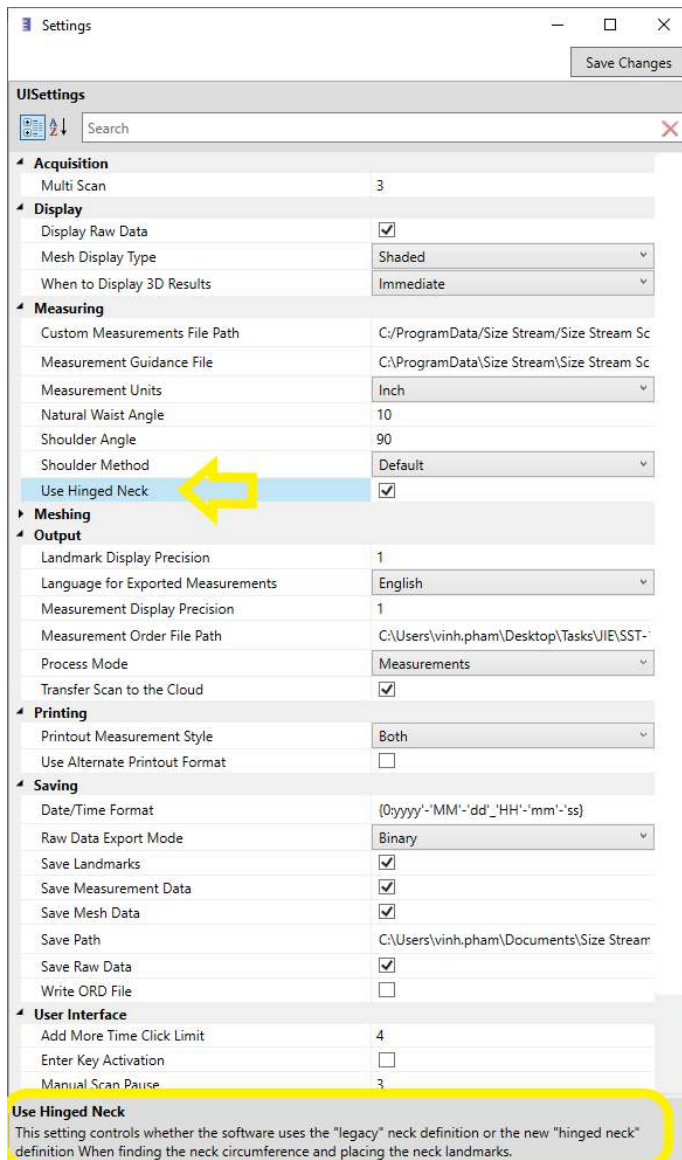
Settings

Save Changes

UISettings

Search

| | |
|---|---|
| **Acquisition** | |
| Multi Scan | 3 |
| **Display** | |
| Display Raw Data | ☑ |
| Mesh Display Type | Shaded |
| When to Display 3D Results | Immediate |
| **Measuring** | |
| Custom Measurements File Path | C:/ProgramData/Size Stream/Size Stream Sc |
| Measurement Guidance File | C:\ProgramData\Size Stream\Size Stream Sc |
| Measurement Units | Inch |
| Natural Waist Angle | 10 |
| Shoulder Angle | 90 |
| Shoulder Method | Default |
| Use Hinged Neck | ☑ |
| **Meshing** | |
| **Output** | |
| Landmark Display Precision | 1 |
| Language for Exported Measurements | English |
| Measurement Display Precision | 1 |
| Measurement Order File Path | C:\Users\vinh.pham\Desktop\Tasks\JIE\SST-' |
| Process Mode | Measurements |
| Transfer Scan to the Cloud | ☑ |
| **Printing** | |
| Printout Measurement Style | Both |
| Use Alternate Printout Format | ☐ |
| **Saving** | |
| Date/Time Format | {0:yyyy'-'MM'-'dd'_'HH'-'mm'-'ss} |
| Raw Data Export Mode | Binary |
| Save Landmarks | ☑ |
| Save Measurement Data | ☑ |
| Save Mesh Data | ☑ |
| Save Path | C:\Users\vinh.pham\Documents\Size Stream |
| Save Raw Data | ☑ |
| Write ORD File | ☐ |
| **User Interface** | |
| Add More Time Click Limit | 4 |
| Enter Key Activation | ☐ |
| Manual Scan Pause | 3 |

**Use Hinged Neck**
This setting controls whether the software uses the "legacy" neck definition or the new "hinged neck" definition When finding the neck circumference and placing the neck landmarks.